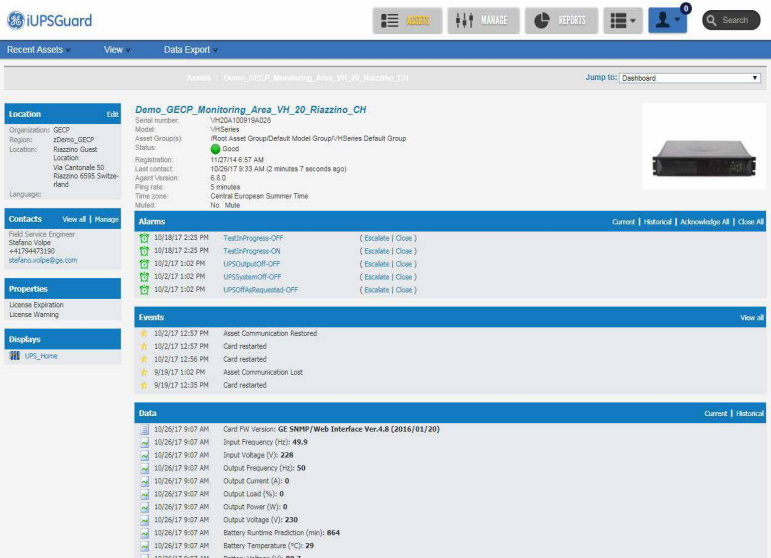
iUPSGuard

ASSETS MANAGE REPORTS 0 Search

Recent Assets View Data Export

Assets Demo_GECP_Monitoring_Area_VH_20_Riazzino_CH

Jump to: Dashboard

Location Edit
Organization: GECP
Region: zDemo_GECP
Location: Riazzino Guest Location Via Cantonale 50 Riazzino 6595 Switzerland
Language:

Contacts View all | Manage
Field Service Engineer
Stefano Volpe
+41794473190
stefano.volpe@ge.com

Properties
License Expiration
License Warning

Displays
UPS_Home

Demo_GECP_Monitoring_Area_VH_20_Riazzino_CH
Serial number: VH20A100919A026
Model: VHSeries
Asset Group(s): /Root Asset Group/Default Model Group/VHSeries Default Group
Status: Good
Registration: 11/27/14 6:57 AM
Last contact: 10/26/17 9:33 AM (2 minutes 7 seconds ago)
Agent Version: 6.8.0
Ping rate: 5 minutes
Time zone: Central European Summer Time
Muted: No Mute

Alarms Current | Historical | Acknowledge All | Close All
10/18/17 2:25 PM TestInProgress-OFF ( Escalate | Close )
10/18/17 2:25 PM TestInProgress-ON ( Escalate | Close )
10/2/17 1:02 PM UPSOutputOff-OFF ( Escalate | Close )
10/2/17 1:02 PM UPSSystemOff-OFF ( Escalate | Close )
10/2/17 1:02 PM UPSOffAsRequested-OFF ( Escalate | Close )

Events View all
10/2/17 12:57 PM Asset Communication Restored
10/2/17 12:57 PM Card restarted
10/2/17 12:56 PM Card restarted
9/19/17 1:02 PM Asset Communication Lost
9/19/17 12:35 PM Card restarted

Data Current | Historical
10/26/17 9:07 AM Card FW Version: GE SNMP/Web Interface Ver.4.8 (2016/01/20)
10/26/17 9:07 AM Input Frequency (Hz): 49.9
10/26/17 9:07 AM Input Voltage (V): 228
10/26/17 9:07 AM Output Frequency (Hz): 50
10/26/17 9:07 AM Output Current (A): 0
10/26/17 9:07 AM Output Load (%): 0
10/26/17 9:07 AM Output Power (W): 0
10/26/17 9:07 AM Output Voltage (V): 230
10/26/17 9:07 AM Battery Runtime Prediction (min): 864
10/26/17 9:07 AM Battery Temperature (°C): 29
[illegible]